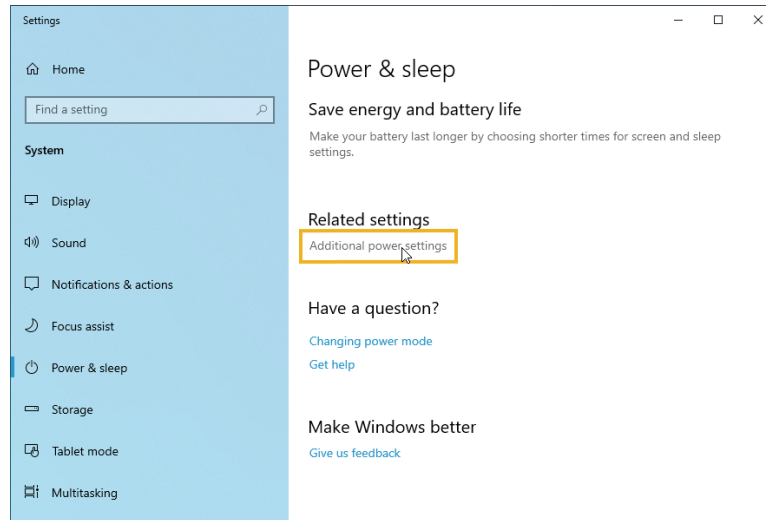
Settings

Home

Find a setting

System

Display

Sound

Notifications & actions

Focus assist

Power & sleep

Storage

Tablet mode

Multitasking

Power & sleep

Save energy and battery life

Make your battery last longer by choosing shorter times for screen and sleep settings.

Related settings

Additional power settings

Have a question?

Changing power mode

Get help

Make Windows better

Give us feedback